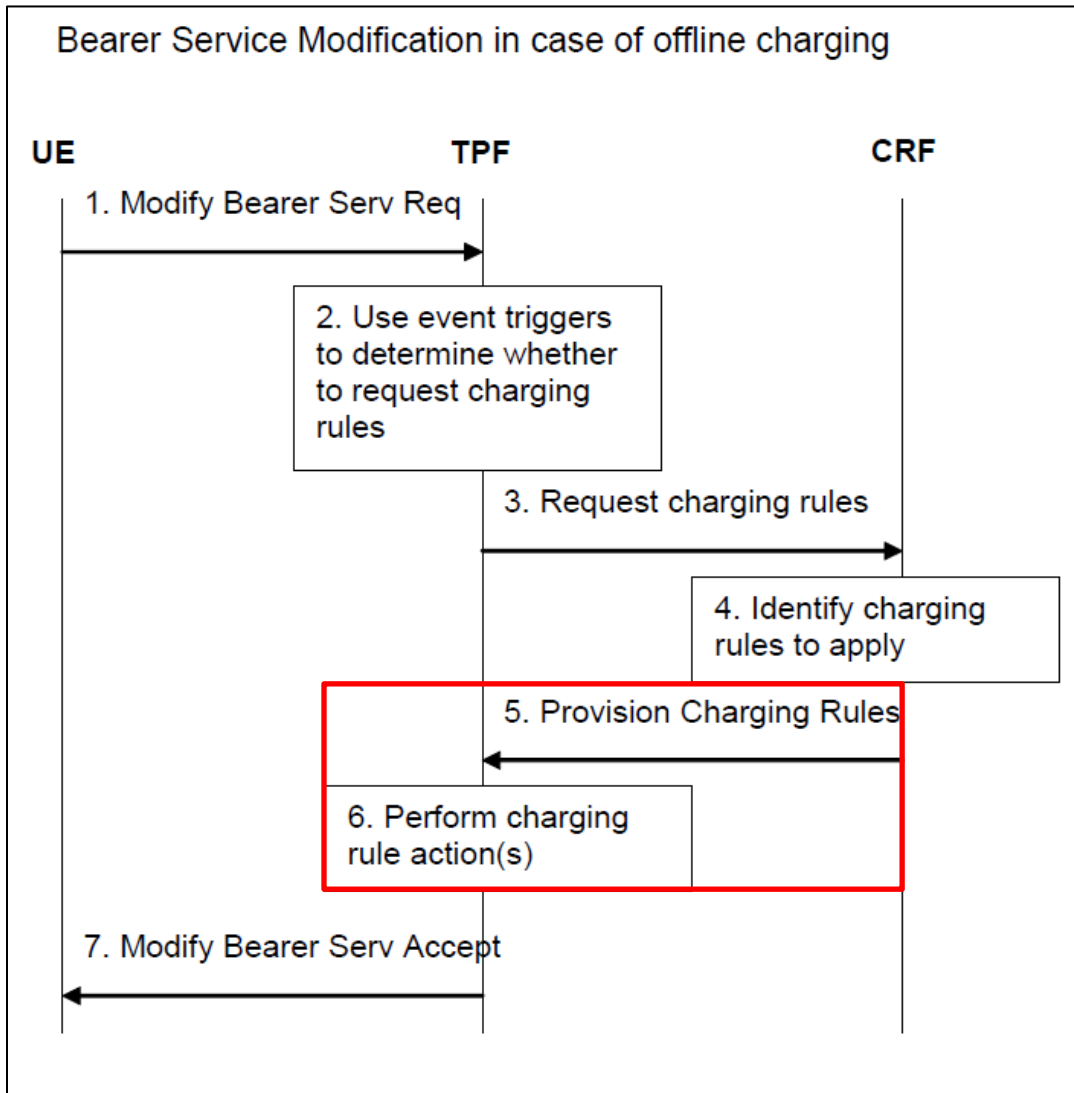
Bearer Service Modification in case of offline charging

UE

TPF

CRF

1. Modify Bearer Serv Req

2. Use event triggers to determine whether to request charging rules

3. Request charging rules

4. Identify charging rules to apply

5. Provision Charging Rules

6. Perform charging rule action(s)

7. Modify Bearer Serv Accept